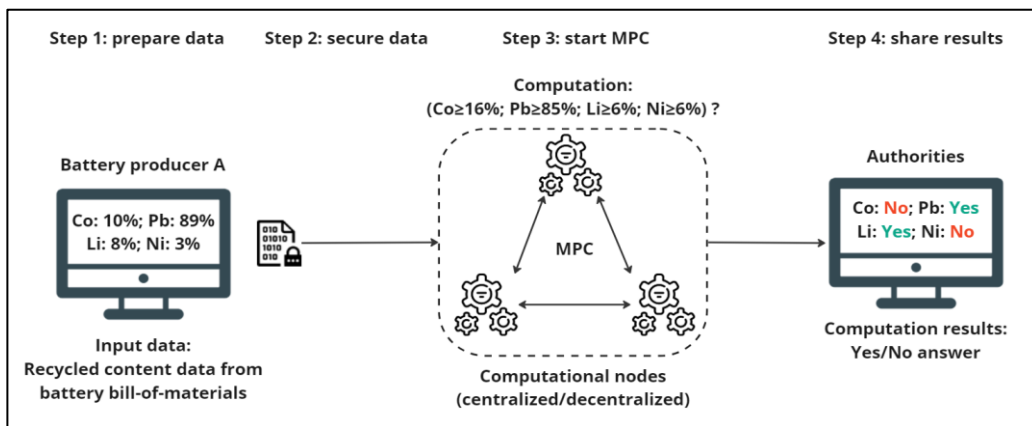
Step 1: prepare data

Step 2: secure data

Step 3: start MPC

Step 4: share results

Computation:
(Co≥16%; Pb≥85%; Li≥6%; Ni≥6%) ?

Battery producer A

Co: 10%; Pb: 89%
Li: 8%; Ni: 3%

010
0101
1010
010

MPC

Authorities

Co: No; Pb: Yes
Li: Yes; Ni: No

Input data:
Recycled content data from battery bill-of-materials

Computational nodes
(centralized/decentralized)

Computation results:
Yes/No answer